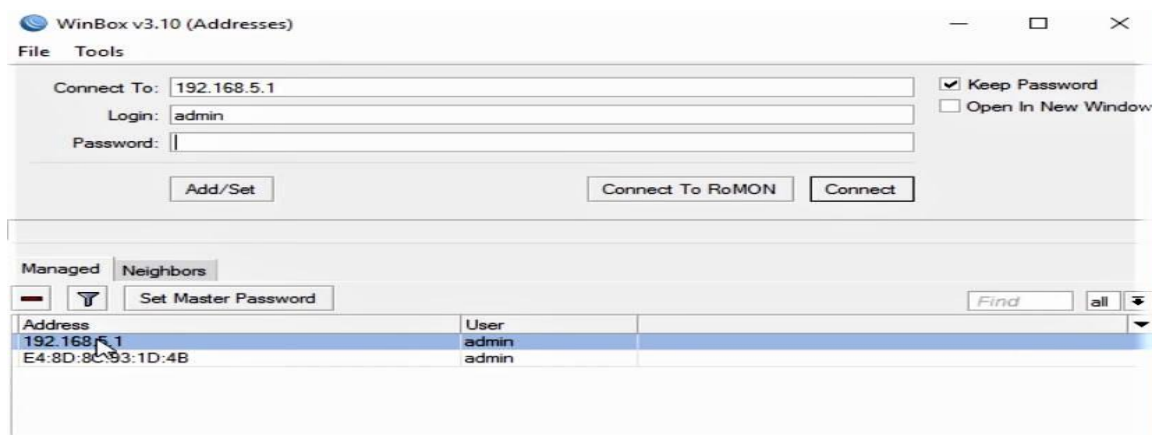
WinBox v3.10 (Addresses)

File Tools

Connect To: 192.168.5.1

Login: admin

Password:

Keep Password

Open In New Window

Add/Set

Connect To RoMON

Connect

Managed Neighbors

Set Master Password

Find

all

| Address | User |
|---|---|
| 192.168.5.1 | admin |
| E4:8D:8C:93:1D:4B | admin |